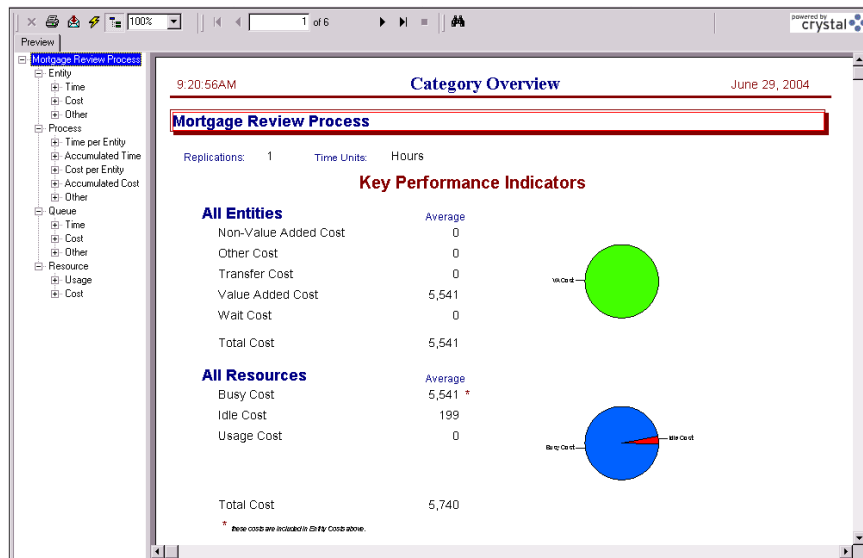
100%
1 of 6
powered by crystal

Preview

Mortgage Review Process
Entity
Time
Cost
Other
Process
Time per Entity
Accumulated Time
Cost per Entity
Accumulated Cost
Other
Queue
Time
Cost
Other
Resource
Usage
Cost

9:20:56AM
Category Overview
June 29, 2004

Mortgage Review Process

Replications: 1 Time Units: Hours

Key Performance Indicators

| All Entities | Average |
|---|---|
| Non-Value Added Cost | 0 |
| Other Cost | 0 |
| Transfer Cost | 0 |
| Value Added Cost | 5,541 |
| Wait Cost | 0 |
| Total Cost | 5,541 |

VA Cost

| All Resources | Average |
|---|---|
| Busy Cost | 5,541 * |
| Idle Cost | 199 |
| Usage Cost | 0 |
| Total Cost | 5,740 |

Idle Cost
Busy Cost

* these costs are included in Entity Costs above.